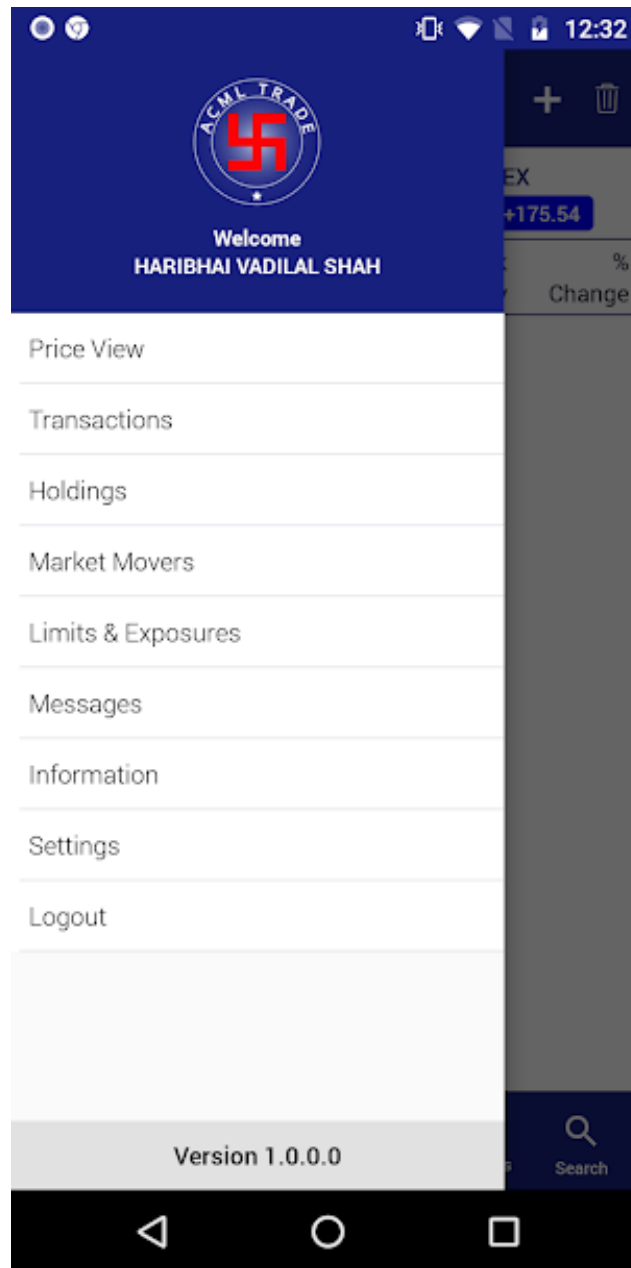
12:32

ACML TRADE

Welcome
HARIBHAI VADILAL SHAH

+

EX
+175.54

%
Change

Price View

Transactions

Holdings

Market Movers

Limits & Exposures

Messages

Information

Settings

Logout

Version 1.0.0.0

Search